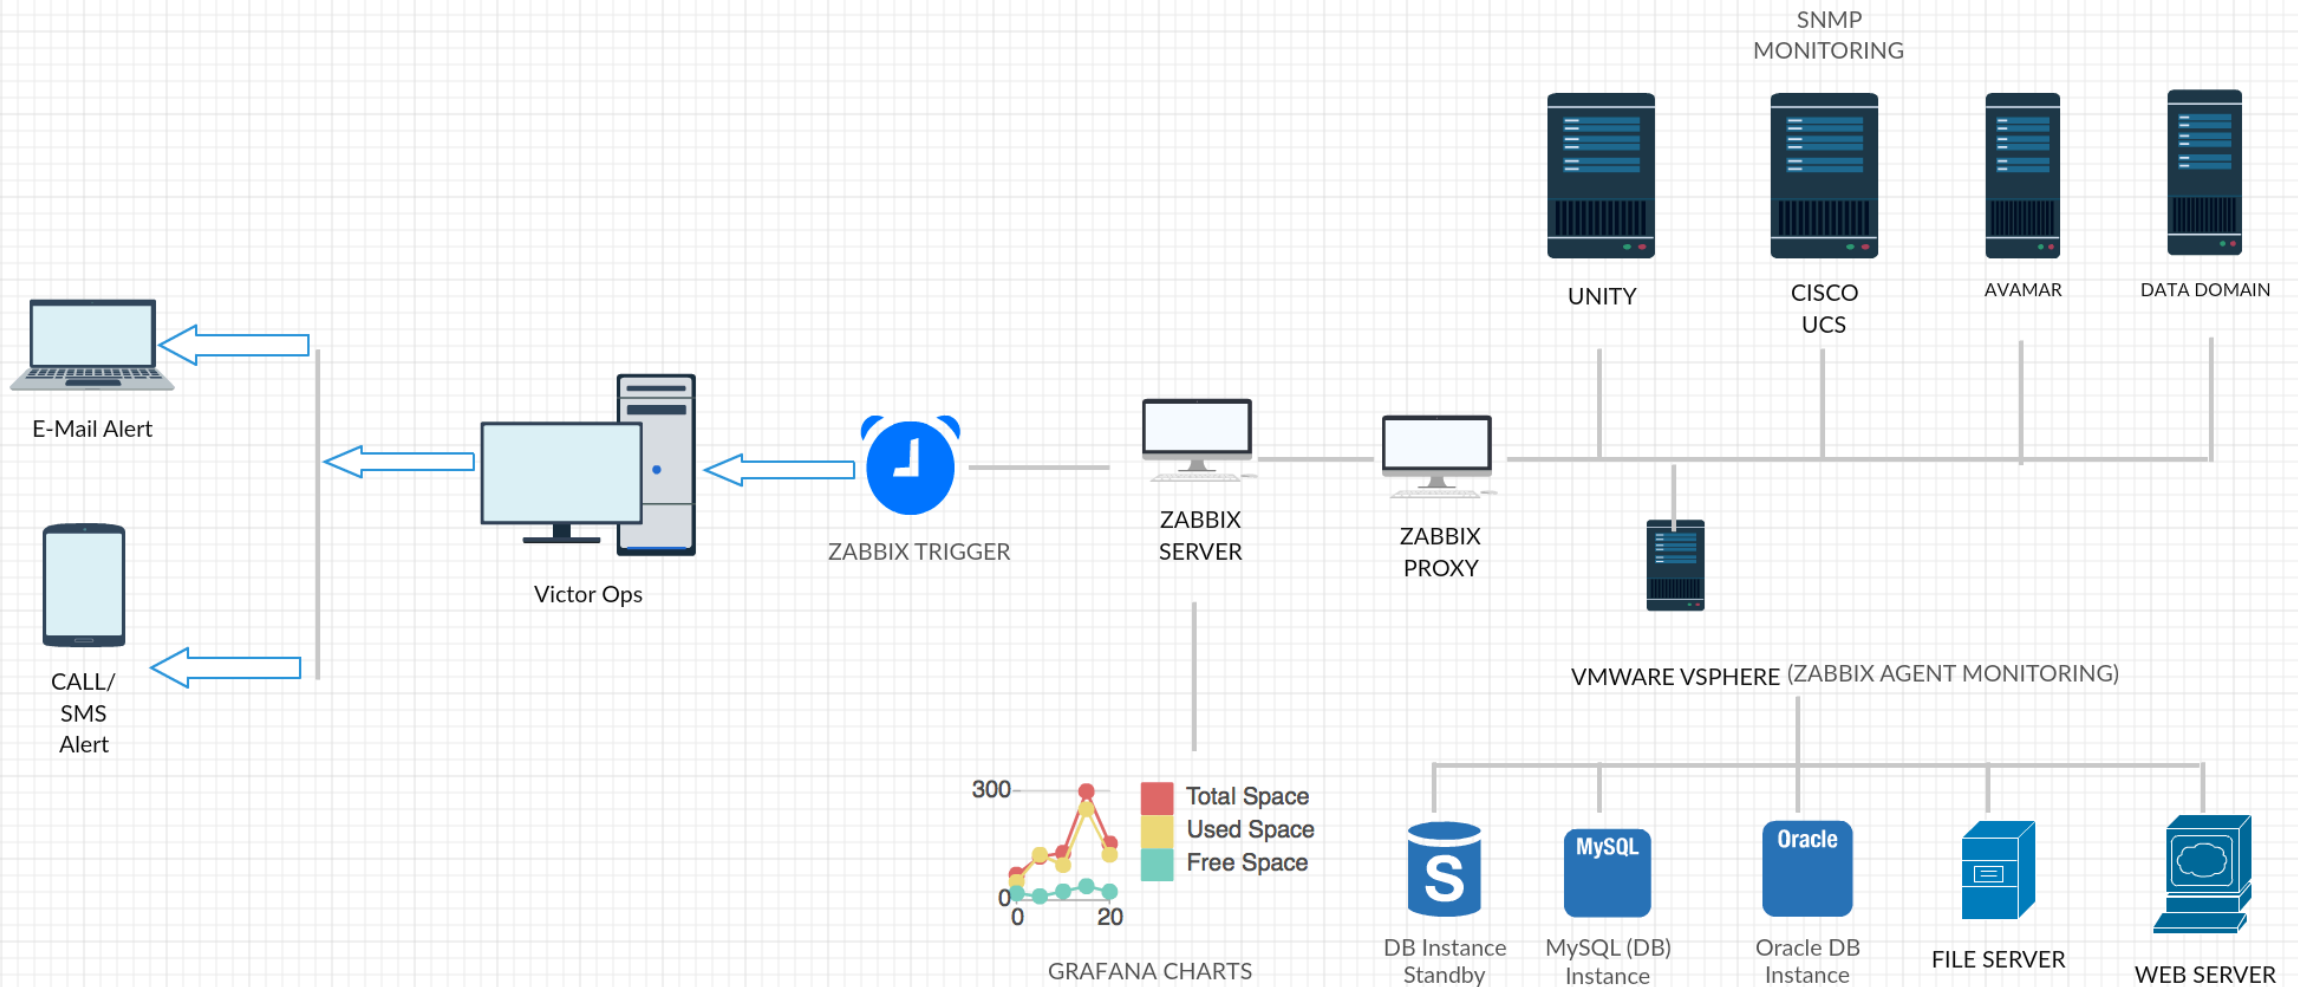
SNMP MONITORING

UNITY

CISCO UCS

AVAMAR

DATA DOMAIN

E-Mail Alert

Victor Ops

ZABBIX TRIGGER

ZABBIX SERVER

ZABBIX PROXY

CALL/ SMS Alert

VMWARE VSPHERE (ZABBIX AGENT MONITORING)

300

0

0

20

Total Space

Used Space

Free Space

GRAFANA CHARTS

S

DB Instance Standby

MySQL

MySQL (DB) Instance

Oracle

Oracle DB Instance

FILE SERVER

WEB SERVER